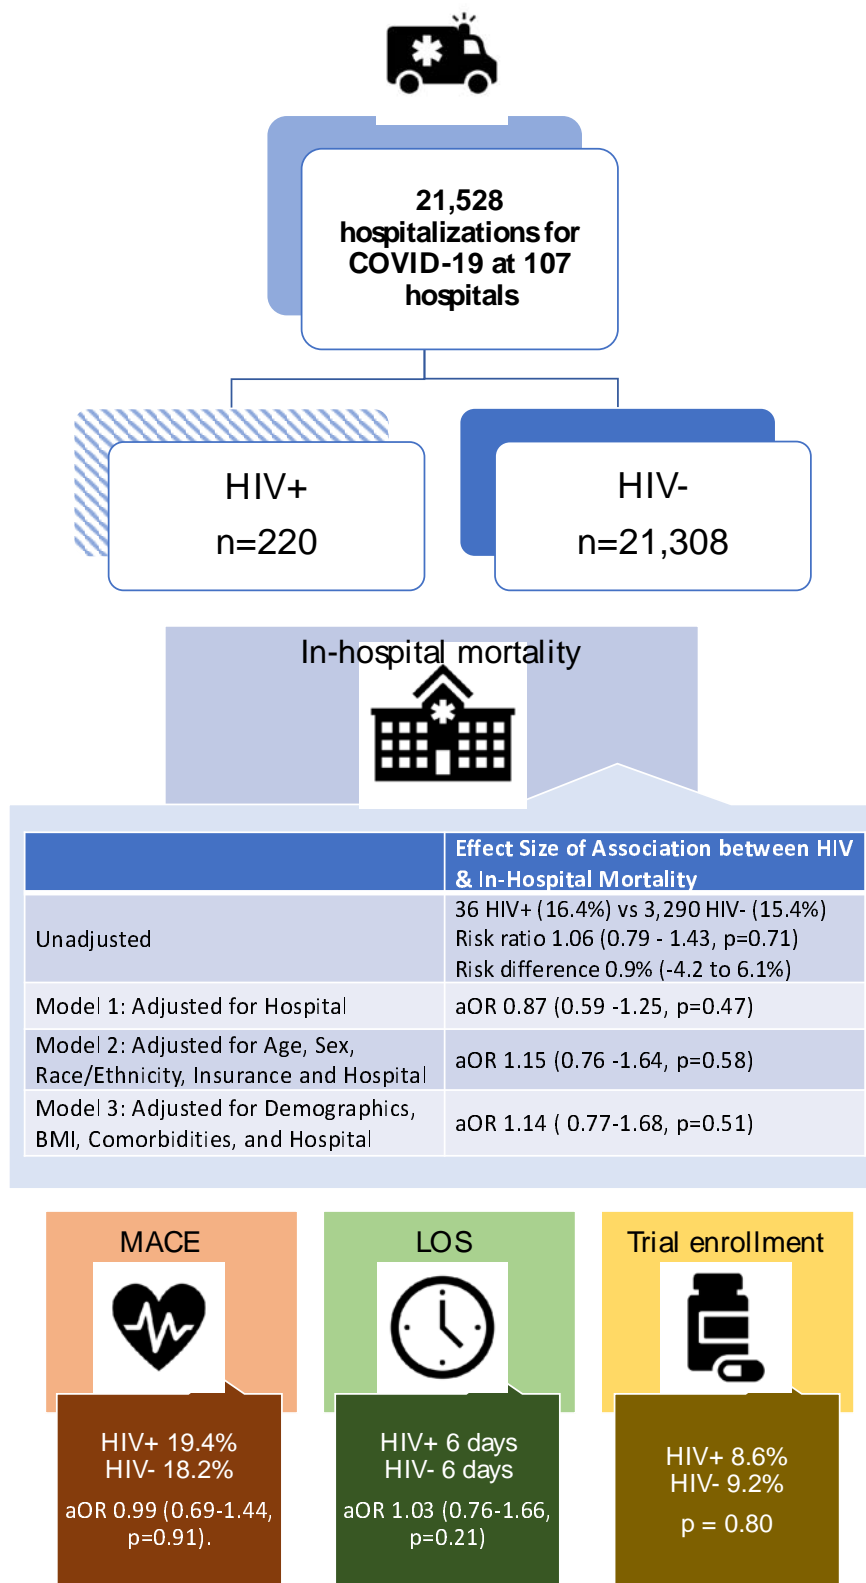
21,528 hospitalizations for COVID-19 at 107 hospitals

HIV+
n=220

HIV-
n=21,308

In-hospital mortality

| | Effect Size of Association between HIV & In-Hospital Mortality |
|---|---|
| Unadjusted | 36 HIV+ (16.4%) vs 3,290 HIV- (15.4%) Risk ratio 1.06 (0.79 - 1.43, p=0.71) Risk difference 0.9% (-4.2 to 6.1%) |
| Model 1: Adjusted for Hospital | aOR 0.87 (0.59 -1.25, p=0.47) |
| Model 2: Adjusted for Age, Sex, Race/Ethnicity, Insurance and Hospital | aOR 1.15 (0.76 -1.64, p=0.58) |
| Model 3: Adjusted for Demographics, BMI, Comorbidities, and Hospital | aOR 1.14 ( 0.77-1.68, p=0.51) |

MACE
HIV+ 19.4%
HIV- 18.2%
aOR 0.99 (0.69-1.44, p=0.91).

LOS
HIV+ 6 days
HIV- 6 days
aOR 1.03 (0.76-1.66, p=0.21)

Trial enrollment
HIV+ 8.6%
HIV- 9.2%
p = 0.80